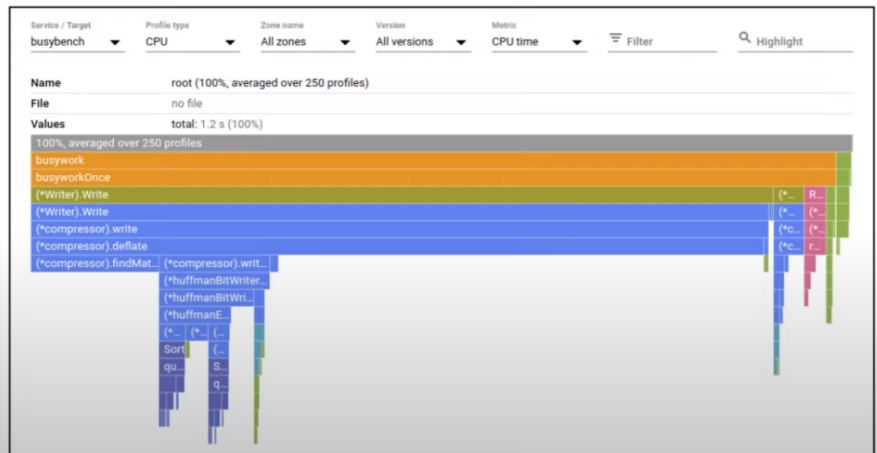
Service / Target
busybench
Profile type
CPU
Zone name
All zones
Version
All versions
Metric
CPU time
Filter
Highlight

| | |
|---|---|
| Name | root (100%, averaged over 250 profiles) |
| File | no file |
| Values | total: 1.2 s (100%) |

100%, averaged over 250 profiles
busywork
busyworkOnce
(*Writer).Write
(*...
R...
(*Writer).Write
(*...
(*...
(*compressor).write
(*c...
(*...
(*compressor).deflate
(*c...
r...
(*compressor).findMat...
(*compressor).writ...
(*huffmanBitWriter...
(*huffmanBitWri...
(*huffmanE...
(*...
(*...
(...
Sort
(...
qu...
S...
q...